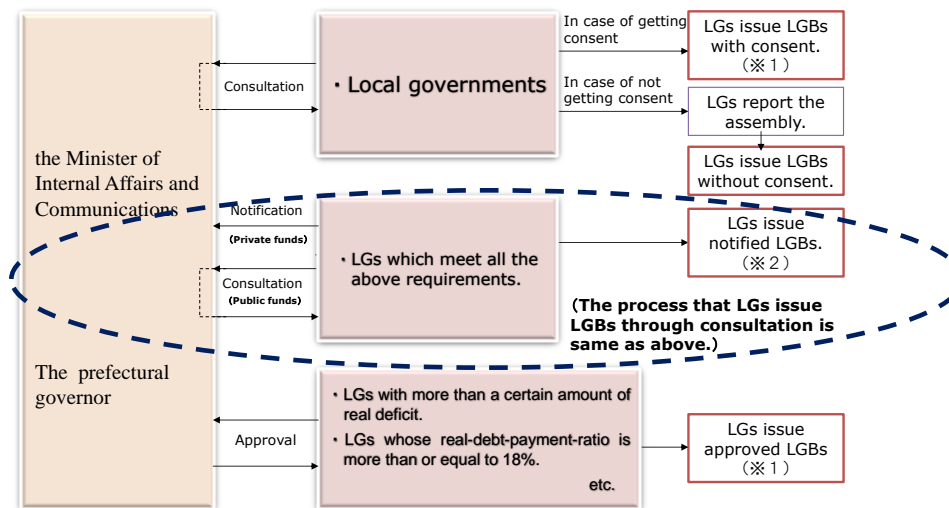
the Minister of Internal Affairs and Communications

The prefectural governor

Consultation

・Local governments

In case of getting consent

LGs issue LGBs with consent. (※1)

In case of not getting consent

LGs report the assembly.

LGs issue LGBs without consent.

Notification

(Private funds)

Consultation

(Public funds)

・LGs which meet all the above requirements.

LGs issue notified LGBs. (※2)

(The process that LGs issue LGBs through consultation is same as above.)

Approval

・LGs with more than a certain amount of real deficit.

・LGs whose real-debt-payment-ratio is more than or equal to 18%.

etc.

LGs issue approved LGBs (※1)